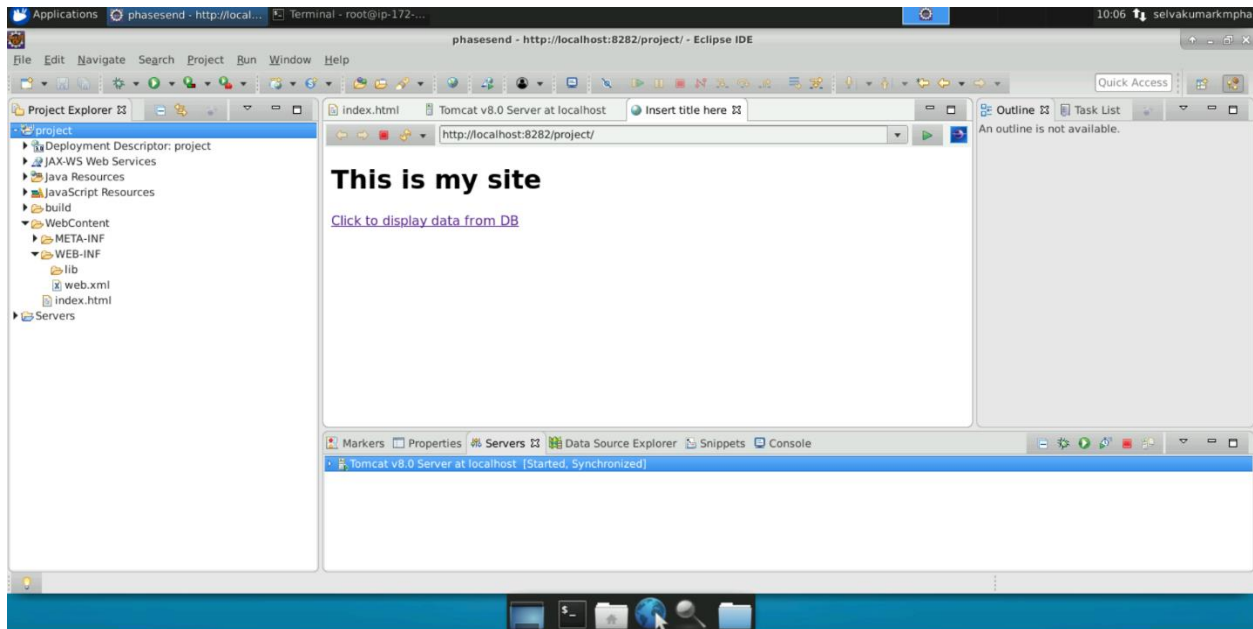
Applications phasesend - http://local... Terminal - root@ip-172-...

10:06 selvakumarkmpha

phasesend - http://localhost:8282/project/ - Eclipse IDE

File Edit Navigate Search Project Run Window Help

Quick Access

Project Explorer

project
Deployment Descriptor: project
JAX-WS Web Services
Java Resources
JavaScript Resources
build
WebContent
META-INF
WEB-INF
lib
web.xml
index.html
Servers

index.html | Tomcat v8.0 Server at localhost | Insert title here

http://localhost:8282/project/

This is my site

Click to display data from DB

Outline | Task List

An outline is not available.

Markers | Properties | Servers | Data Source Explorer | Snippets | Console

Tomcat v8.0 Server at localhost [Started, Synchronized]